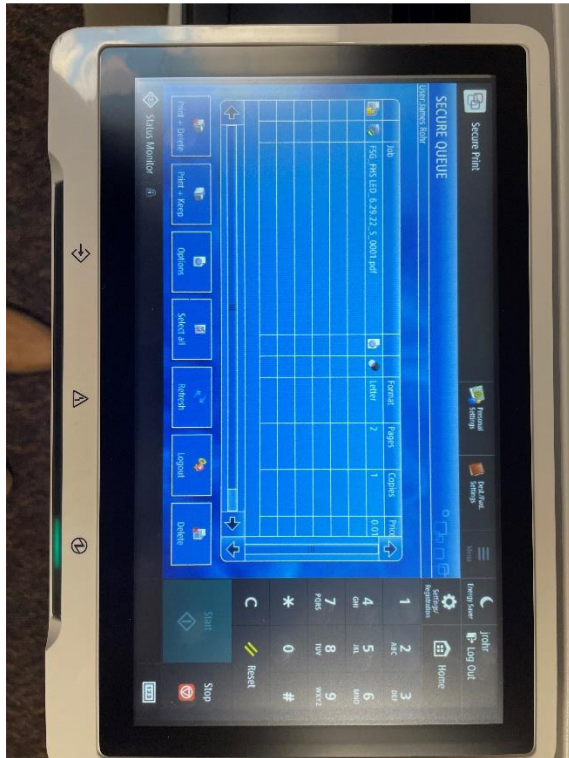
Secure Print

SECURE QUEUE

User: James Rohr

| Job | Format | Pages | Copies | Price |
|---|---|---|---|---|
| FSG_PMS LED_6.29.22_S_0001.pdf | Letter | 2 | 1 | 0.01 |

Print + Delete
Print + Keep
Options
Select all
Refresh
Logout
Delete

Status Monitor

Personal Settings
Dest./Feat. Settings
Menu

Energy Saver
jrohr
Log Out
Settings/ Registration
Home

1
2 ABC
3 DEF
4 GHI
5 JKL
6 MNO
7 PQRS
8 TUV
9 WXYZ
*
0
#
C
Reset
Start
Stop